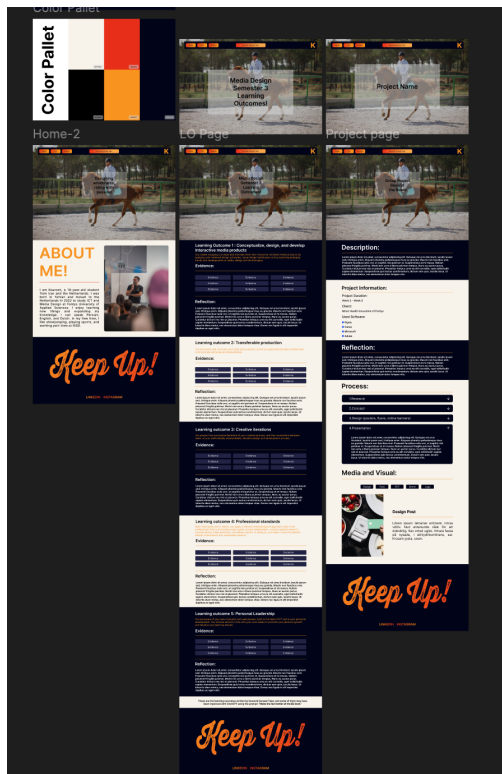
Color Pallet

Color Pallet

Media Design Semester 3 Learning Outcomes!

Project Name

Home-2

LO Page

Project page

ABOUT ME!

I am Kiarash, a 18-year-old student from Iran and the Netherlands. I was born in Tehran and moved to the Netherlands in 2022 to study ICT and Media Design at Fontys University of Applied Sciences. I enjoy learning new things and exploring my knowledge. I can speak Persian, English, and Dutch. In my free time, I like horseback riding, playing sports, and working out. I love to code.

Keep Up!

Learning Outcome 1: Conceptualize, design, and develop interactive media products

Evidence:

Reflection:

Learning outcome 2: Transferable production

Evidence:

Reflection:

Learning outcome 3: Creative iterations

Evidence:

Reflection:

Learning outcome 4: Professional standards

Evidence:

Reflection:

Learning outcome 5: Personal Leadership

Evidence:

Reflection:

Keep Up!

Description:

Project Information:

Reflection:

Process:

Media and Visual:

Design Pret

Keep Up!